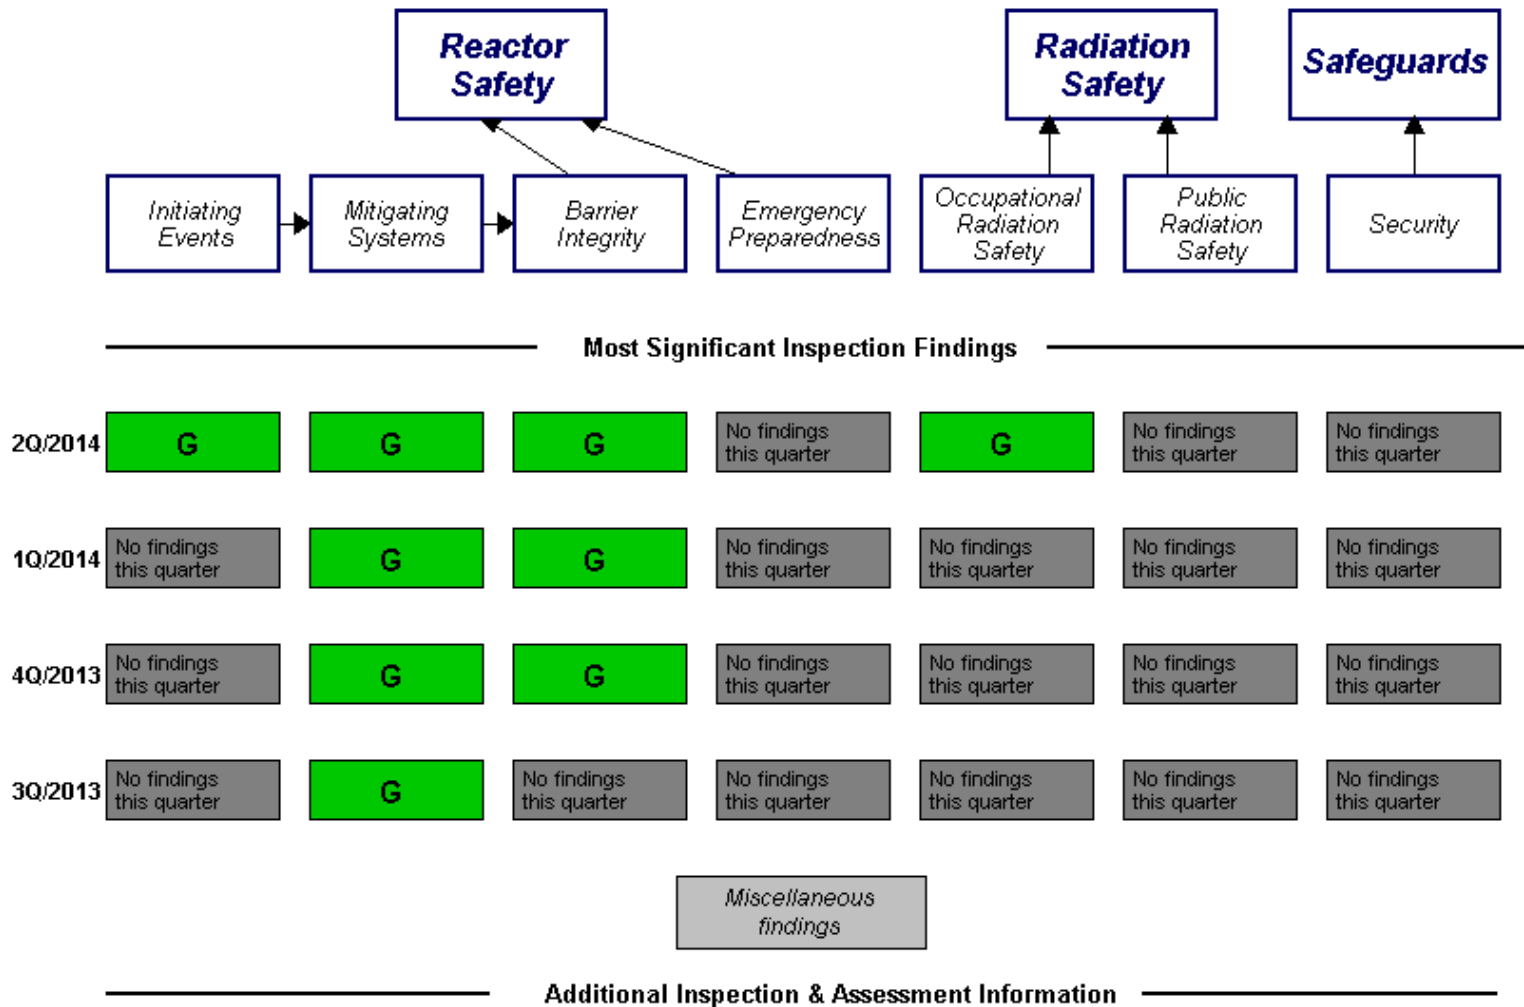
Reactor Safety

Radiation Safety

Safeguards

Initiating Events

Mitigating Systems

Barrier Integrity

Emergency Preparedness

Occupational Radiation Safety

Public Radiation Safety

Security

Most Significant Inspection Findings

| | | | | | | | |
|---|---|---|---|---|---|---|---|
| 2Q/2014 | G | G | G | No findings this quarter | G | No findings this quarter | No findings this quarter |
| 1Q/2014 | No findings this quarter | G | G | No findings this quarter | No findings this quarter | No findings this quarter | No findings this quarter |
| 4Q/2013 | No findings this quarter | G | G | No findings this quarter | No findings this quarter | No findings this quarter | No findings this quarter |
| 3Q/2013 | No findings this quarter | G | No findings this quarter | No findings this quarter | No findings this quarter | No findings this quarter | No findings this quarter |

Miscellaneous findings

Additional Inspection & Assessment Information